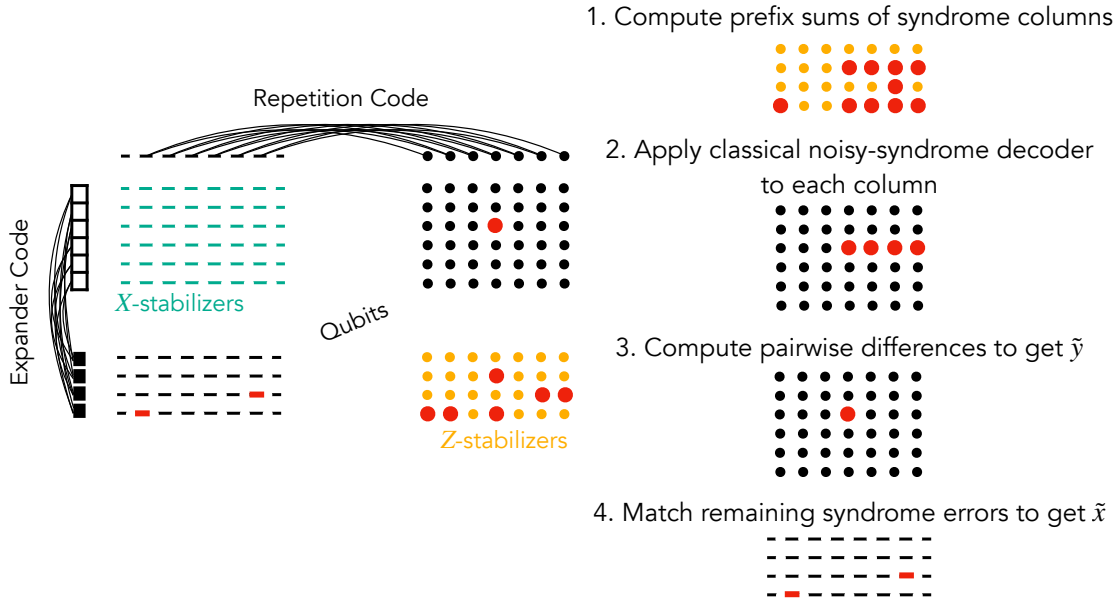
1. Compute prefix sums of syndrome columns

Repetition Code

2. Apply classical noisy-syndrome decoder to each column

Expander Code

$X$-stabilizers

Qubits

3. Compute pairwise differences to get $\tilde{y}$

$Z$-stabilizers

4. Match remaining syndrome errors to get $\tilde{x}$